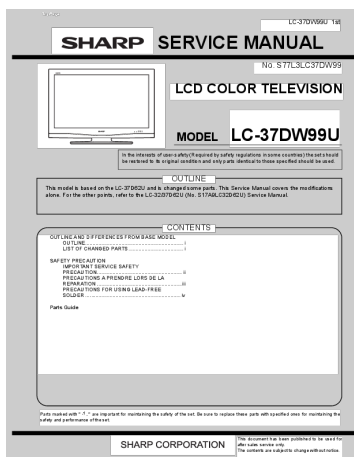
LC-37DW99U 1st

SHARP SERVICE MANUAL

No. S77L3LC37DW99

LCD COLOR TELEVISION

MODEL LC-37DW99U

In the interests of user-safety (Required by safety regulations in some countries) the set should be restored to its original condition and only parts identical to those specified should be used.

OUTLINE

This model is based on the LC-37D62U and is changed some parts. This Service Manual covers the modifications alone. For the other points, refer to the LC-32/37D62U (No. S17A6LC32D62U) Service Manual.

CONTENTS

OUTLINE AND DIFFERENCES FROM BASE MODEL
OUTLINE .......................................... i
LIST OF CHANGED PARTS ............................ i

SAFETY PRECAUTION
IMPORTANT SERVICE SAFETY PRECAUTION .......................................... ii
PRECAUTIONS A PRENDRE LORS DE LA REPARATION ........................................ iii
PRECAUTIONS FOR USING LEAD-FREE SOLDER ............................................ iv

Parts Guide

Parts marked with " ! " are important for maintaining the safety of the set. Be sure to replace these parts with specified ones for maintaining the safety and performance of the set.

SHARP CORPORATION

This document has been published to be used for after sales service only. The contents are subject to change without notice.